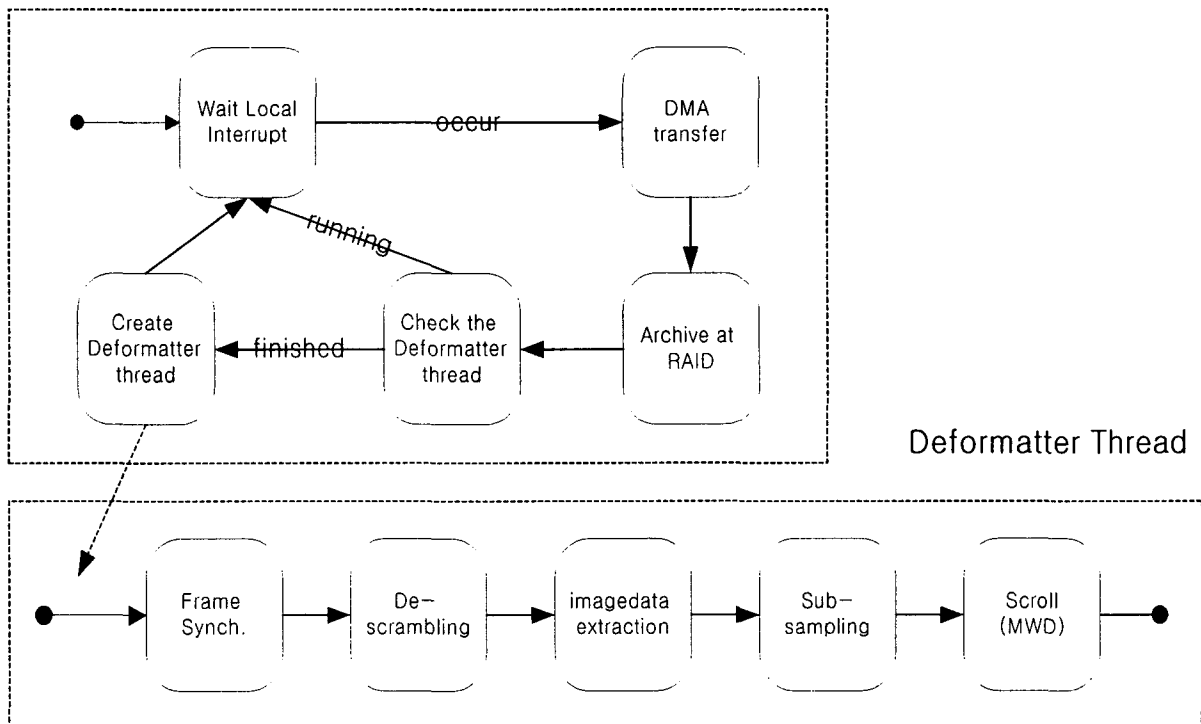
Wait Local Interrupt

occur

DMA transfer

running

Archive at RAID

Check the Deformatter thread

finished

Create Deformatter thread

Deformatter Thread

Frame Synch.

De-scrambling

imagedata extraction

Sub-sampling

Scroll (MWD)